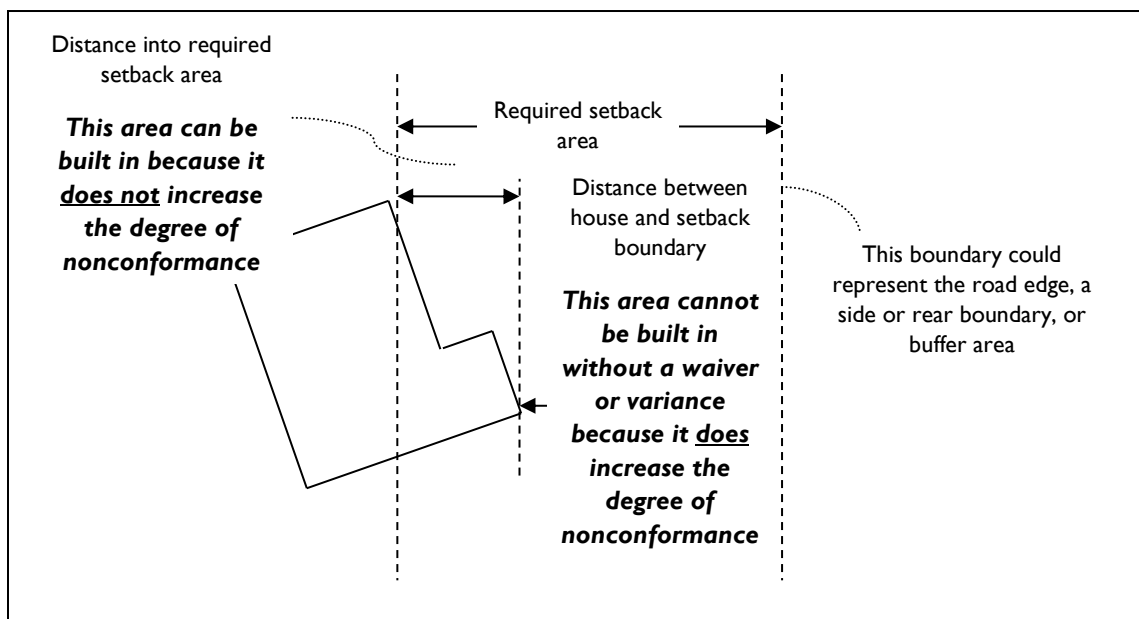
Distance into required setback area

Required setback area

This area can be built in because it does not increase the degree of nonconformance

Distance between house and setback boundary

This boundary could represent the road edge, a side or rear boundary, or buffer area

This area cannot be built in without a waiver or variance because it does increase the degree of nonconformance